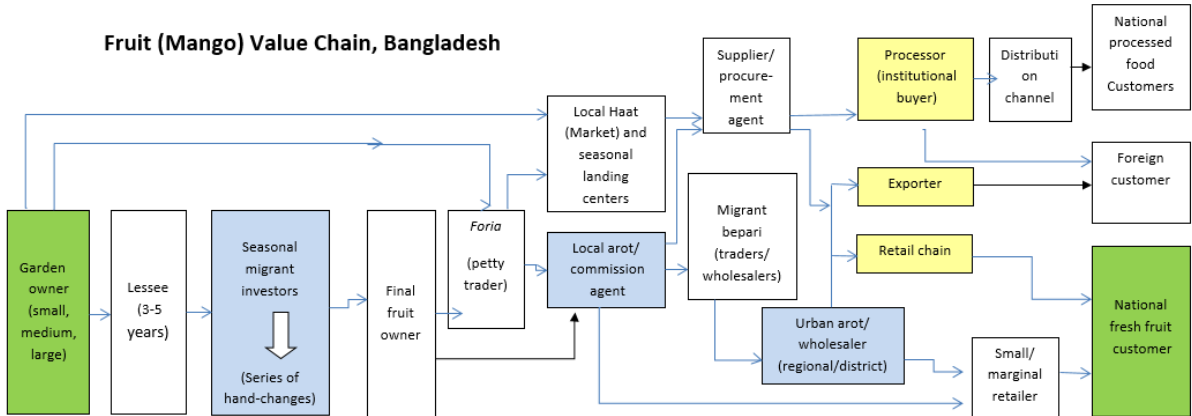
Fruit (Mango) Value Chain, Bangladesh

Garden owner (small, medium, large)

Lessee (3-5 years)

Seasonal migrant investors

(Series of hand-changes)

Final fruit owner

Foria

(petty trader)

Local Haat (Market) and seasonal landing centers

Local arot/ commission agent

Supplier/ procure-ment agent

Migrant bepari (traders/ wholesalers)

Urban arot/ wholesaler (regional/district)

Processor (institutional buyer)

Distribution channel

National processed food Customers

Exporter

Foreign customer

Retail chain

National fresh fruit customer

Small/ marginal retailer